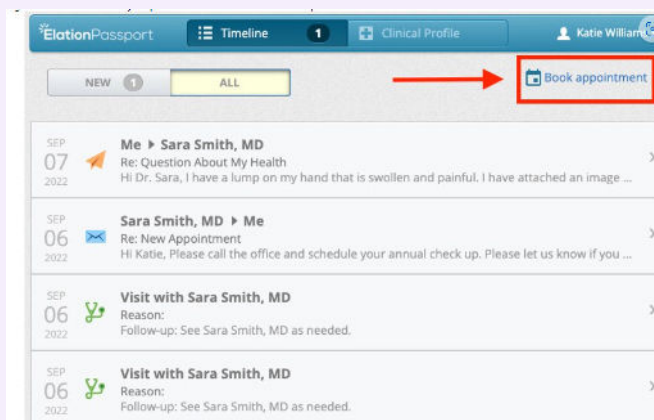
ElationPassport Timeline 1 Clinical Profile Katie William

NEW 1 ALL

Book appointment

SEP 07 2022 Me ▸ Sara Smith, MD
Re: Question About My Health
Hi Dr. Sara, I have a lump on my hand that is swollen and painful. I have attached an image ...

SEP 06 2022 Sara Smith, MD ▸ Me
Re: New Appointment
Hi Katie, Please call the office and schedule your annual check up. Please let us know if you ...

SEP 06 2022 Visit with Sara Smith, MD
Reason:
Follow-up: See Sara Smith, MD as needed.

SEP 06 2022 Visit with Sara Smith, MD
Reason:
Follow-up: See Sara Smith, MD as needed.